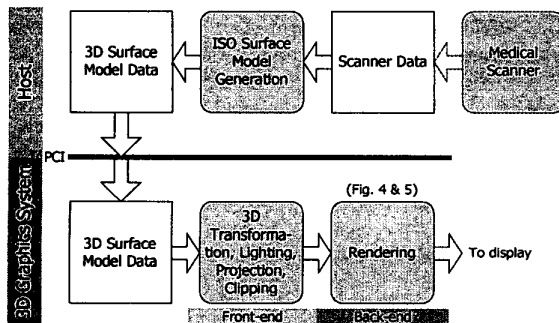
Host

3D Surface Model Data

ISO Surface Model Generation

Scanner Data

Medical Scanner

PCI

3D Graphics System

(Fig. 4 & 5)

3D Surface Model Data

3D Transformation, Lighting, Projection, Clipping

Rendering

To display

Front-end

Back-end